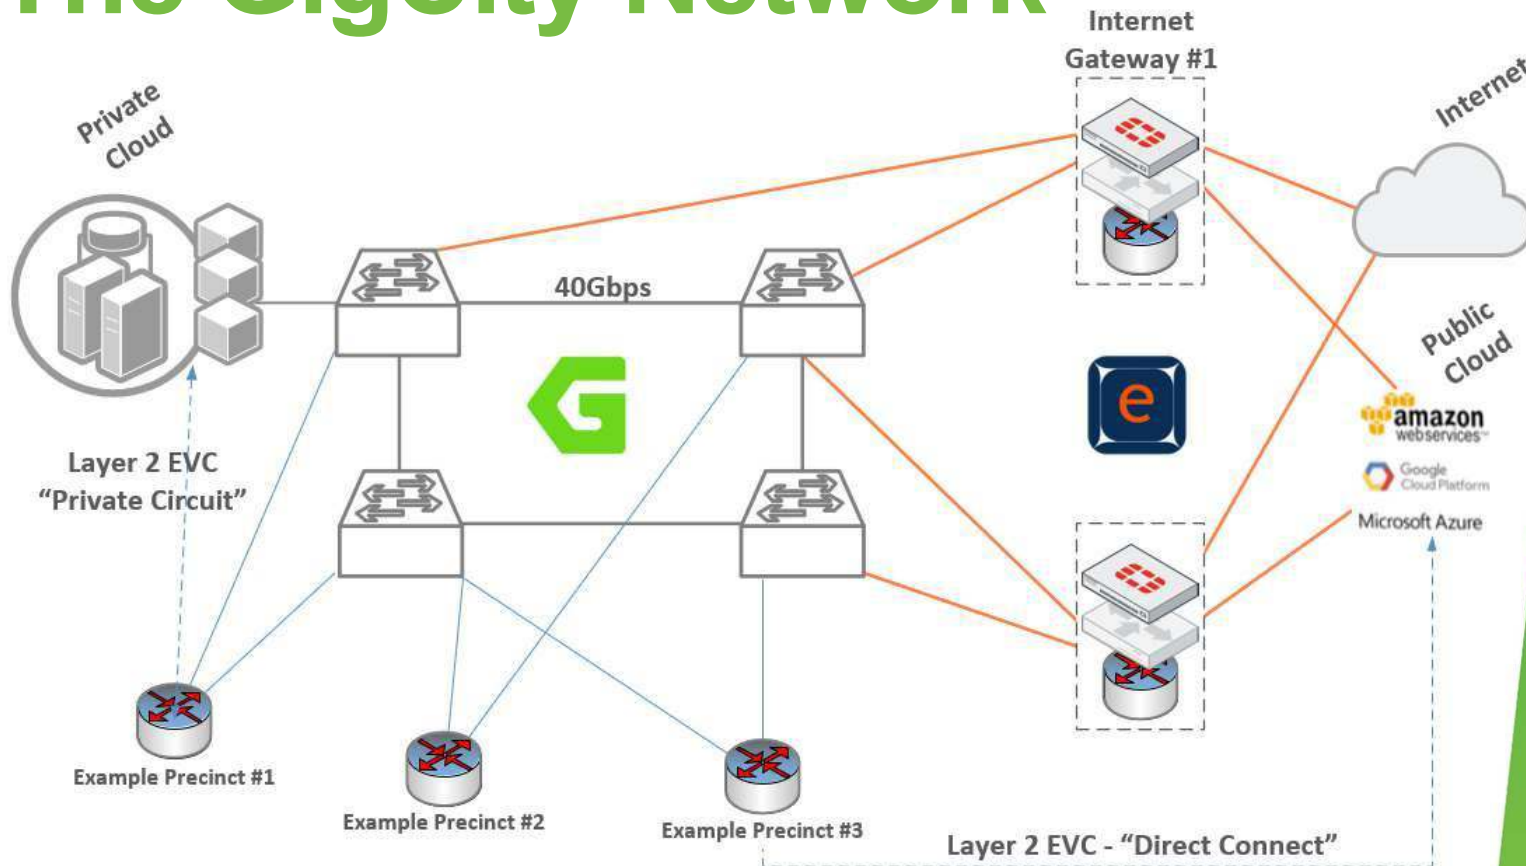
The Gigcity Network

Internet Gateway #1

Internet

Private Cloud

40Gbps

Public Cloud

amazon webservices

Google Cloud Platform

Microsoft Azure

Layer 2 EVC "Private Circuit"

Example Precinct #1

Example Precinct #2

Example Precinct #3

Layer 2 EVC - "Direct Connect"